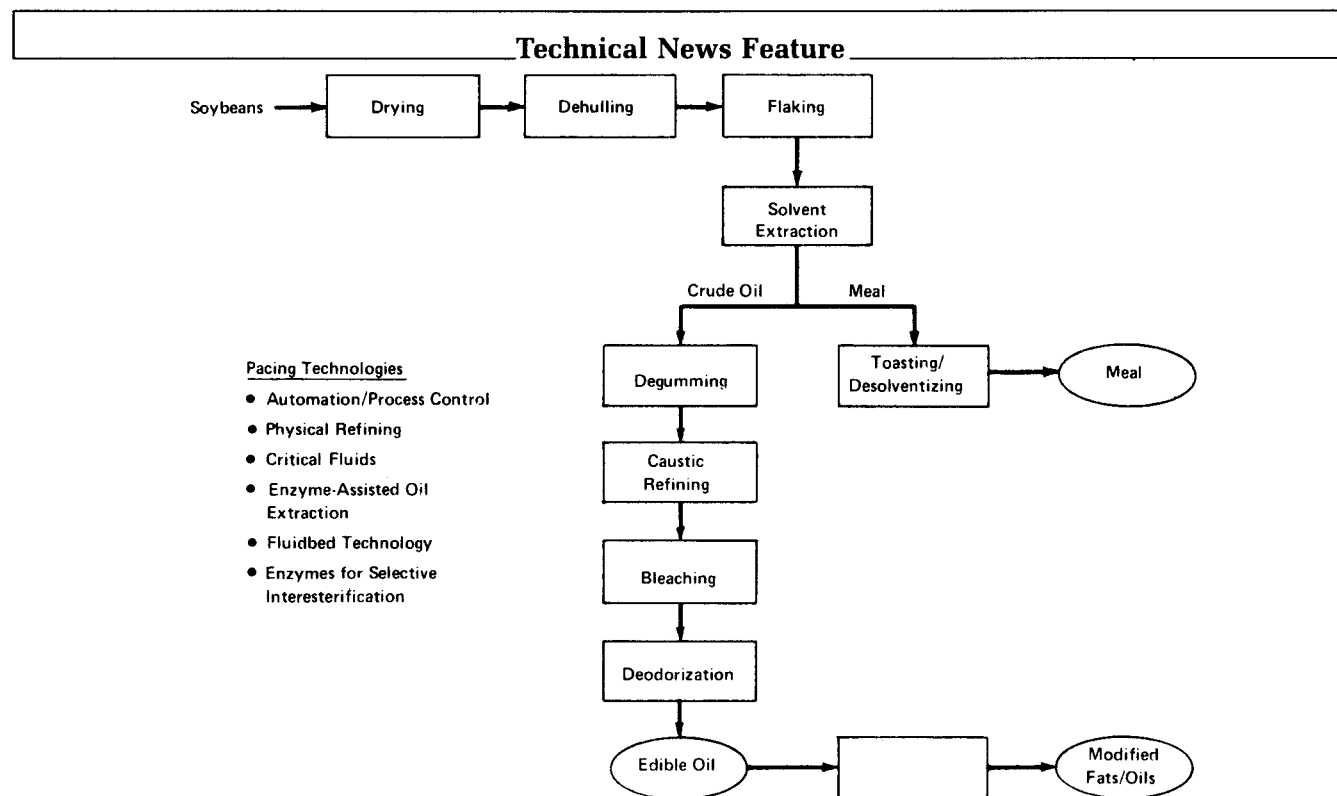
Technical News Feature

Soybeans

Drying

Dehulling

Flaking

Solvent Extraction

Crude Oil

Meal

Pacing Technologies

- Automation/Process Control
- Physical Refining
- Critical Fluids
- Enzyme-Assisted Oil Extraction
- Fluidbed Technology
- Enzymes for Selective Interesterification

Degumming

Toasting/ Desolventizing

Meal

Caustic Refining

Bleaching

Deodorization

Edible Oil

Modified Fats/Oils